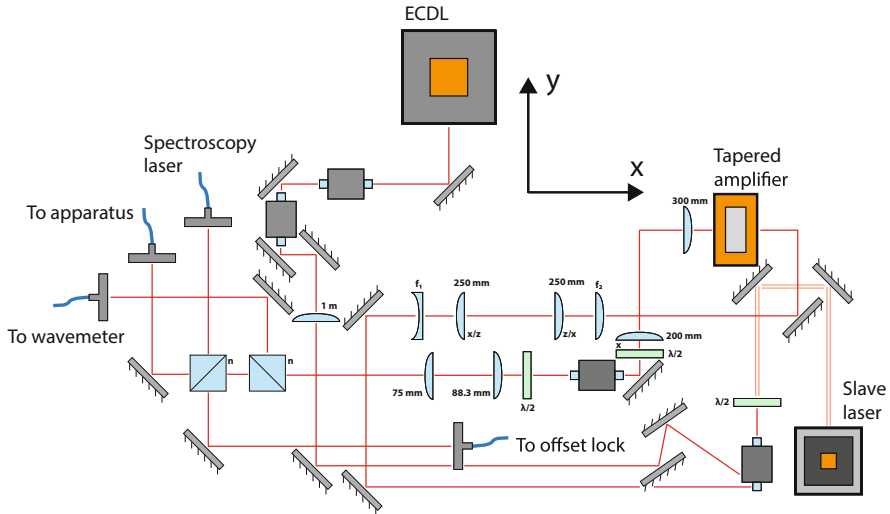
ECDL

y

x

Spectroscopy laser

Tapered amplifier

To apparatus

300 mm

To wavemeter

1 m

$f_1$

250 mm

250 mm

$f_2$

x/z

z/x

200 mm

x

$\lambda/2$

n

n

75 mm

88.3 mm

$\lambda/2$

$\lambda/2$

Slave laser

To offset lock